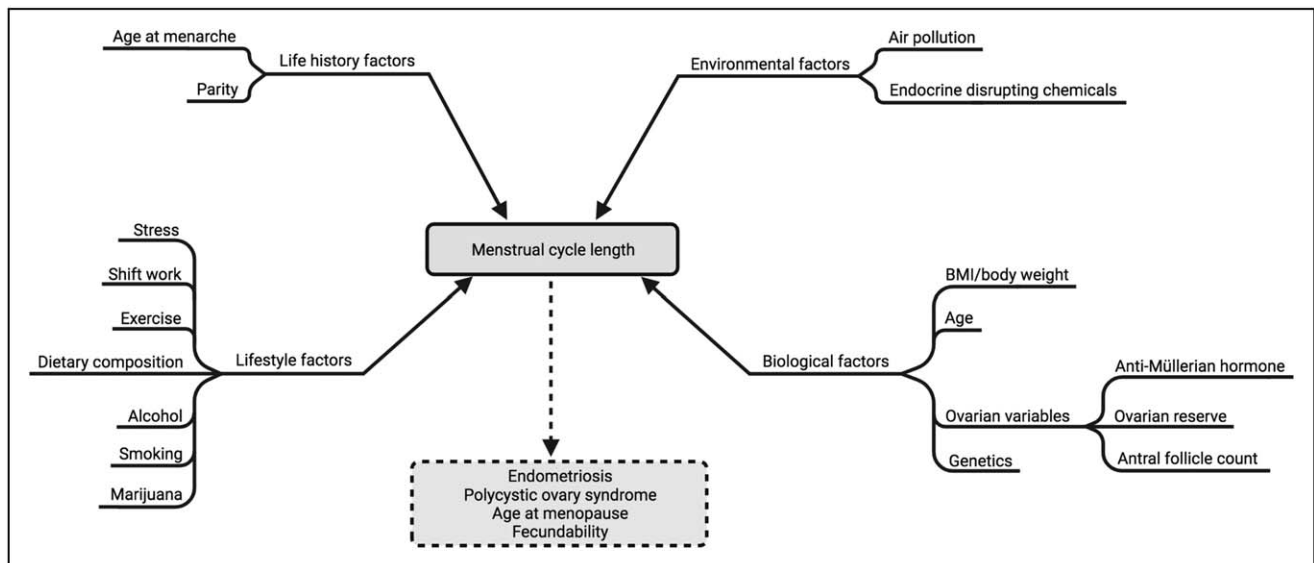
Age at menarche

Parity

Life history factors

Environmental factors

Air pollution

Endocrine disrupting chemicals

Menstrual cycle length

Stress

Shift work

Exercise

Dietary composition

Lifestyle factors

Alcohol

Smoking

Marijuana

BMI/body weight

Age

Biological factors

Ovarian variables

Genetics

Anti-Müllerian hormone

Ovarian reserve

Antral follicle count

Endometriosis
Polycystic ovary syndrome
Age at menopause
Fecundability